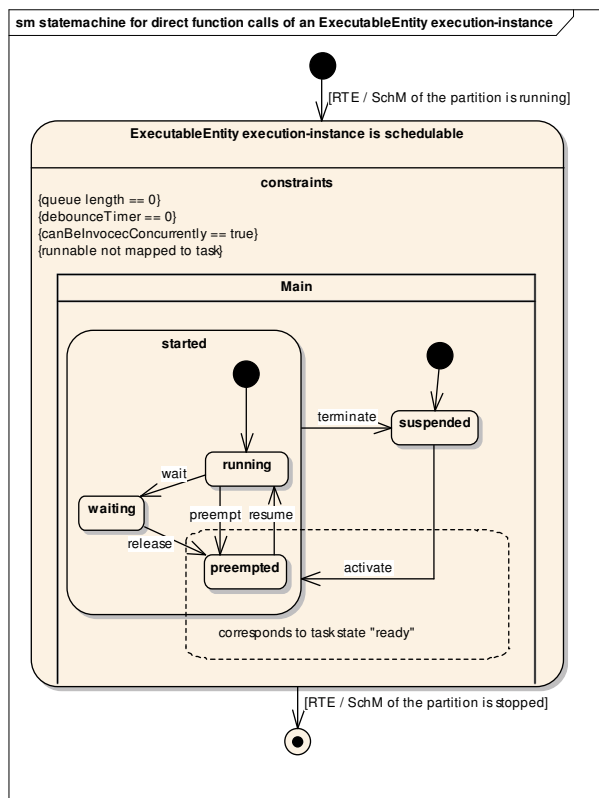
sm statemachine for direct function calls of an ExecutableEntity execution-instance

[RTE / SchM of the partition is running]

ExecutableEntity execution-instance is schedulable

constraints
{queue length == 0}
{debounceTimer == 0}
{canBeInvocecConcurrently == true}
{runnable not mapped to task}

Main

started

terminate

suspended

running

wait

waiting

preempt

resume

release

preempted

activate

corresponds to task state "ready"

[RTE / SchM of the partition is stopped]